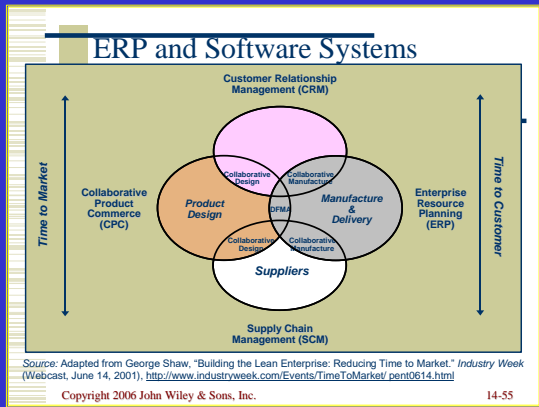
ERP and Software Systems

Customer Relationship Management (CRM)

Time to Market

Collaborative Product Commerce (CPC)

Collaborative Design

Collaborative Manufacture

Product Design

DFMA

Manufacture & Delivery

Collaborative Design

Collaborative Manufacture

Suppliers

Enterprise Resource Planning (ERP)

Time to Customer

Supply Chain Management (SCM)

Source: Adapted from George Shaw, "Building the Lean Enterprise: Reducing Time to Market." Industry Week (Webcast, June 14, 2001). http://www.industryweek.com/Events/TimeToMarket/ pent0614.html

Copyright 2006 John Wiley & Sons, Inc.

14-55